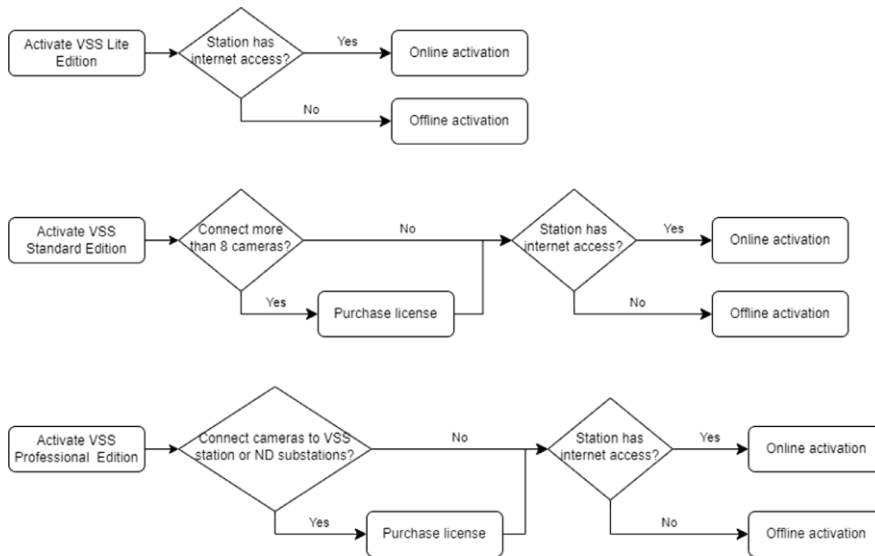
Activate VSS Lite Edition

Station has internet access?

Yes

Online activation

No

Offline activation

Activate VSS Standard Edition

Connect more than 8 cameras?

No

Station has internet access?

Yes

Online activation

Yes

Purchase license

No

Offline activation

Activate VSS Professional Edition

Connect cameras to VSS station or ND substations?

No

Station has internet access?

Yes

Online activation

Yes

Purchase license

No

Offline activation